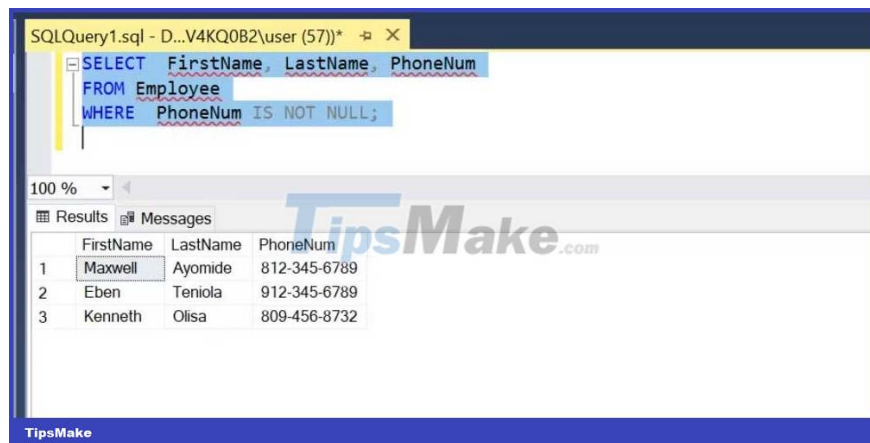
SQLQuery1.sql - D...V4KQ0B2\user (57))*

SELECT FirstName, LastName, PhoneNum
FROM Employee
WHERE PhoneNum IS NOT NULL;

100 %

Results Messages

TipsMake.com

| | FirstName | LastName | PhoneNum |
|---|---|---|---|
| 1 | Maxwell | Ayomide | 812-345-6789 |
| 2 | Eben | Teniola | 912-345-6789 |
| 3 | Kenneth | Olisa | 809-456-8732 |

TipsMake